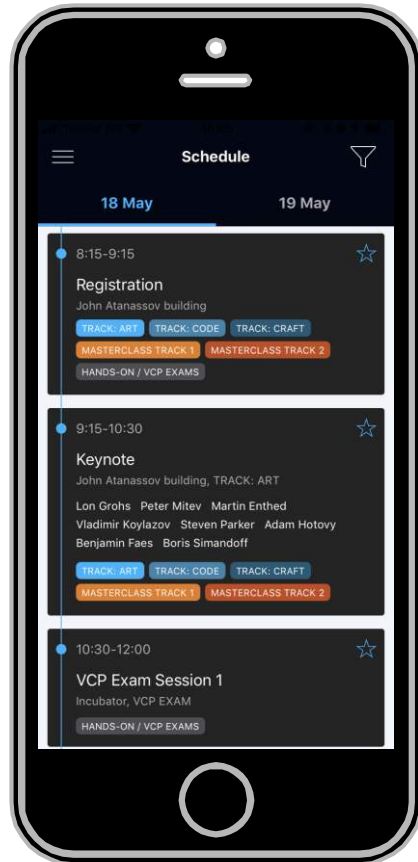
Schedule

18 May

19 May

8:15-9:15

Registration

John Atanassov building

TRACK: ART TRACK: CODE TRACK: CRAFT

MASTERCLASS TRACK 1 MASTERCLASS TRACK 2

HANDS-ON / VCP EXAMS

9:15-10:30

Keynote

John Atanassov building, TRACK: ART

Lon Grohs Peter Mitev Martin Enthed Vladimir Koylazov Steven Parker Adam Hotovy Benjamin Faes Boris Simandoff

TRACK: ART TRACK: CODE TRACK: CRAFT

MASTERCLASS TRACK 1 MASTERCLASS TRACK 2

10:30-12:00

VCP Exam Session 1

Incubator, VCP EXAM

HANDS-ON / VCP EXAMS